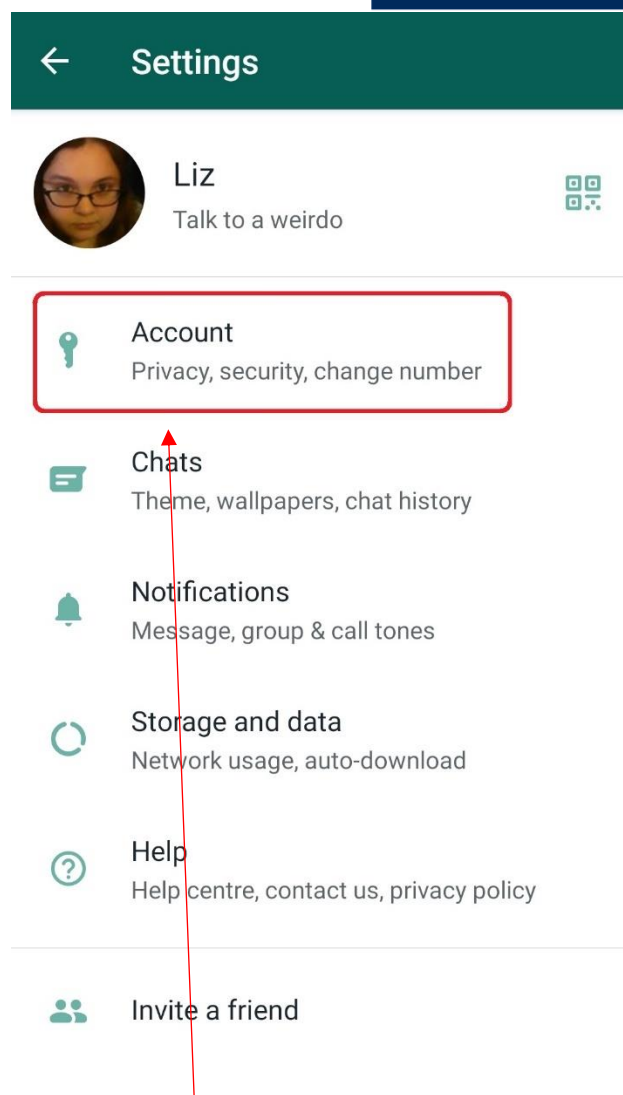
Settings

Liz
Talk to a weirdo

Account
Privacy, security, change number

Chats
Theme, wallpapers, chat history

Notifications
Message, group & call tones

Storage and data
Network usage, auto-download

Help
Help centre, contact us, privacy policy

Invite a friend